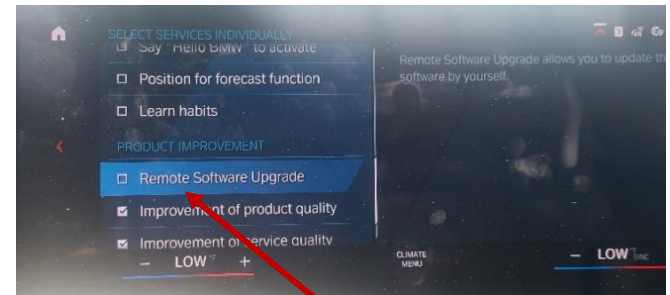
SELECT SERVICES INDIVIDUALLY
Say "Hello BMW" to activate
Position for forecast function
Learn habits
PRODUCT IMPROVEMENT
Remote Software Upgrade
Improvement of product quality
Improvement of service quality

Remote Software Upgrade allows you to update the software by yourself.

– LOW °F +
CLIMATE MENU
– LOW °F SYNC